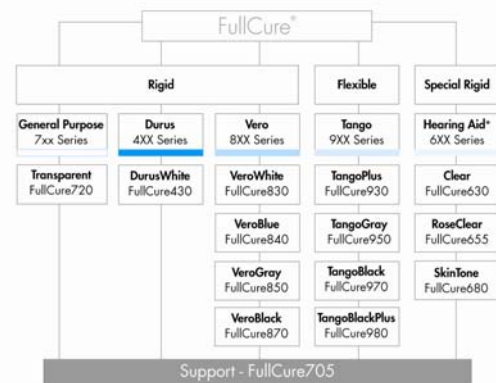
FullCure®

Rigid

Flexible

Special Rigid

General Purpose
7xx Series

Transparent
FullCure720

Durus
4XX Series

DurusWhite
FullCure430

Vero
8XX Series

VeroWhite
FullCure830

VeroBlue
FullCure840

VeroGray
FullCure850

VeroBlack
FullCure870

Tango
9XX Series

TangoPlus
FullCure930

TangoGray
FullCure950

TangoBlack
FullCure970

TangoBlackPlus
FullCure980

Hearing Aid*
6XX Series

Clear
FullCure630

RoseClear
FullCure655

SkinTone
FullCure680

Support - FullCure705